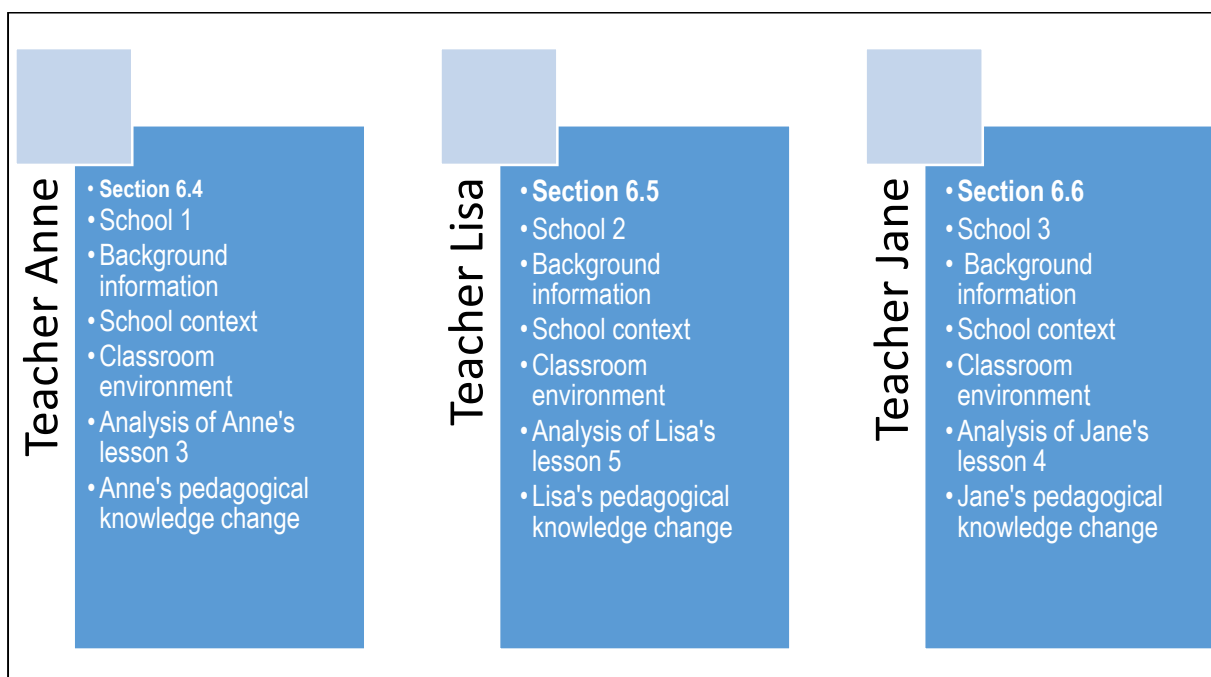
Teacher Anne

- Section 6.4
- School 1
- Background information
- School context
- Classroom environment
- Analysis of Anne's lesson 3
- Anne's pedagogical knowledge change

Teacher Lisa

- Section 6.5
- School 2
- Background information
- School context
- Classroom environment
- Analysis of Lisa's lesson 5
- Lisa's pedagogical knowledge change

Teacher Jane

- Section 6.6
- School 3
- Background information
- School context
- Classroom environment
- Analysis of Jane's lesson 4
- Jane's pedagogical knowledge change